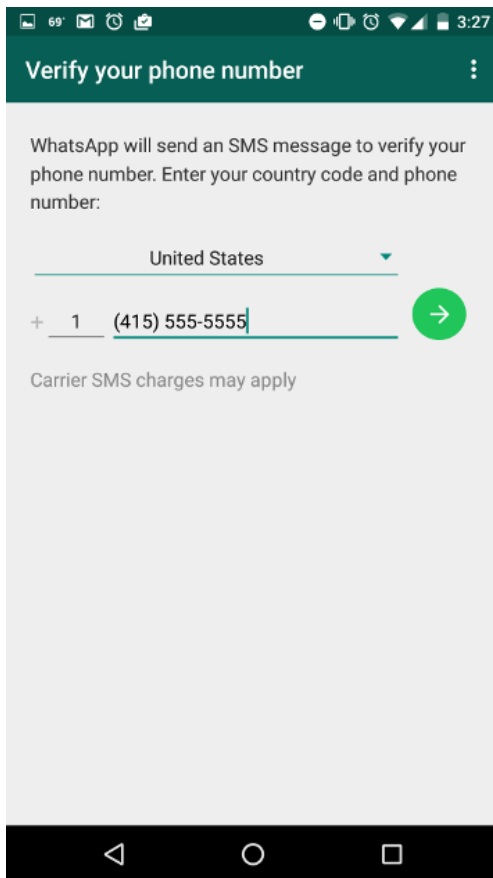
69° 3:27

Verify your phone number

WhatsApp will send an SMS message to verify your phone number. Enter your country code and phone number:

United States

+ 1 (415) 555-5555

Carrier SMS charges may apply